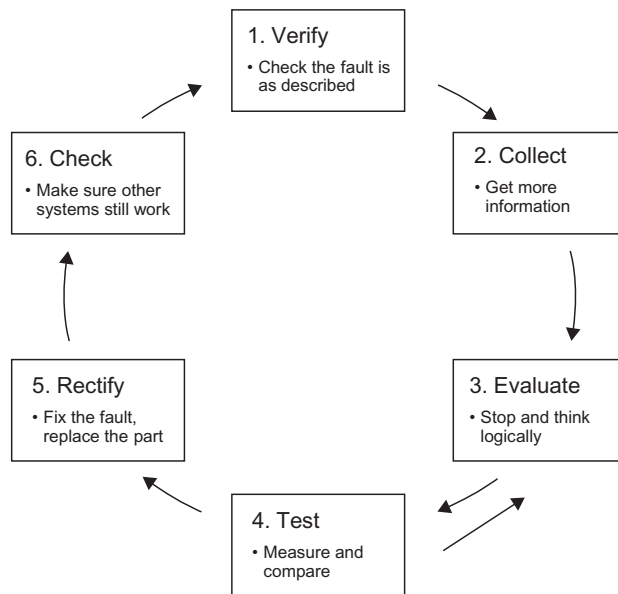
1. Verify
• Check the fault is as described

2. Collect
• Get more information

3. Evaluate
• Stop and think logically

4. Test
• Measure and compare

5. Rectify
• Fix the fault, replace the part

6. Check
• Make sure other systems still work